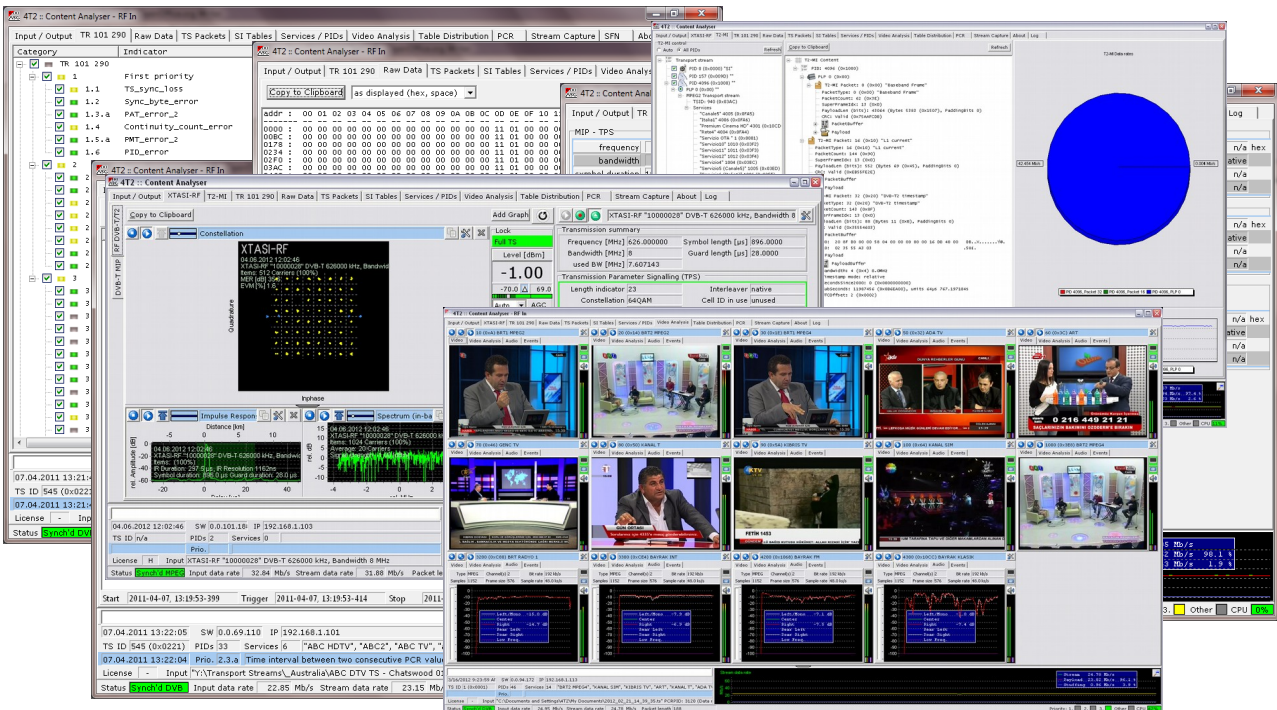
4T2 :: Content Analyser - RF In

Input / Output | TR 101 290 | Raw Data | TS Packets | SI Tables | Services / PIDs | Video Analysis | Table Distribution | PCR | Stream Capture | SFN

| Category | Indicator |
|---|---|
| TR 101 290 | |
| 1 | First priority |
| 1.1 | TS_sync_loss |
| 1.2 | Sync_byte_error |
| 1.3.a | PAT_error_2 |
| 1.4 | Continuity_count_error |
| 1.5.a | PMT_error_2 |
| 1.6 | PID_error |

4T2 :: Content Analyser - RF In

Input / Output | TR 101 290 | Raw Data | TS Packets | SI Tables | Services / PIDs | Video Analysis

Copy to Clipboard | as displayed (hex, space)

addr : 00 01 02 03 04 05 06 07 08 09 0A 0B 0C 0D 0E 0F 10 11

Input / Output | TR

MIP - TPS

frequency

bandwidth

4T2 :: Content Analyser - RF In

4T2 :: Content Analyser

Input / Output | XTASI-RF | T2-MI | TR 101 290 | Raw Data | TS Packets | SI Tables | Services / PIDs | Video Analysis | Table Distribution | PCR | Stream Capture | About | Log

Copy to Clipboard

Add Graph

Constellation

XTASI-RF
04.06.2012 12:02:46
XTASI-RF "10000028" DVB-T 626000 kHz, Bandwidth
Items: 512 Carriers (100%)
MER [dB] 35.6
EVM[%] 1.6

Quadrature

Inphase

Lock

Full TS

Level [dBm]

-1.00

-70.0 69.0

Auto AGC

XTASI-RF "10000028" DVB-T 626000 kHz, Bandwidth 8

Transmission summary

| Frequency [MHz] | 626.000000 | Symbol length [µs] | 896.0000 |
|---|---|---|---|
| Bandwidth [MHz] | 8 | Guard length [µs] | 28.0000 |
| used BW [MHz] | 7.607143 | | |

Transmission Parameter Signalling (TPS)

| Length indicator | 23 | Interleaver | native |
|---|---|---|---|
| Constellation | 64QAM | Cell ID in use | unused |

Impulse Response

Distance [km]

rel. Amplitude [dB]

04.06.2012 12:02:46
XTASI-RF "10000028" DVB-T 626000 kHz, Bandwid
Items: (100%)
IR Duration: 297.5 µs, IR Resolution 1162ns
Guard duration: 28.0 µs

Spectrum

04.06.2012 12:02:46
XTASI-RF "10000028" DVB-T 626000 kH
Items: 1024 Carriers (100%)
Average: 20 Carriers

04.06.2012 12:02:46 | SW 0.0.101.18 | IP 192.168.1.103

TS ID n/a | PIDs 2 | Services 0

Prio.

License | H | Input XTASI-RF "10000028" DVB-T 626000 kHz, Bandwidth 8 MHz

Status | Synch'd MPEG | Input data rate 32.84 Mb/s | Stream data rate 31.88 Mb/s | Packet le

Start 2011-04-07, 13:19:53-399 | Trigger 2011-04-07, 13:19:53-414 | Stop 2011-

07.04.2011 13:22:05 | SW 0.0.69.110 | IP 192.168.1.101

TS ID 545 (0x0221) | PIDs 33 | Services 6 | "ABC HDTV", "ABC2", "ABC TV",

07.04.2011 13:22:04 | Prio. 2.3.a | Time interval between two consecutive PCR value

License | - | Input "Y:\Transport Streams\_Australia\ABC DTV TS - Chatswood 0

Status | Synch'd DVB | Input data rate 22.85 Mb/s | Stream data rate 23.15 Mb/s

07.04.2011 13:21:
TS ID 545 (0x0221
07.04.2011 13:21:
License - Inp
Status Synch'd DVB

4T2 :: Content Analyser

Input / Output | XTASI-RF | T2-MI | TR 101 290 | Raw Data | TS Packets | SI Tables | Services / PIDs | Video Analysis | Table Distribution | PCR | Stream Capture | About | Log

Auto | All PIDs | Refresh

Copy to Clipboard | Refresh

T2-MI Content

Payload

T2 48 Data rates

4T2 :: Content Analyser - RF In

Video | Video Analysis | Audio | Events

10 (0x0A) BRT1 MPEG2

20 (0x14) BRT2 MPEG2

30 (0x1E) BRT1 MPEG4

50 (0x32) ADA TV

60 (0x3C) ART

70 (0x46) GENC TV

80 (0x50) KANAL T

90 (0x5A) KIBRIS TV

100 (0x64) KANAL SIM

110 (0x6E) BRT2 MPEG4

0 216 449 21 21

FETİH 1453

3100 (0xC1C) BRT RADYO 1

3300 (0xCE4) BAYRAK INT

4200 (0x1068) BAYRAK FM

4300 (0x10CC) BAYRAK KLASIK

Left/Mono
Center
Right
Rear Left
Rear Right
Low Freq.

Log

n/a hex
ative
n/a
n/a
n/a
n/a
ative
n/a
n/a hex
ative
n/a

5 Mb/s
2 Mb/s 90.1 %
3 Mb/s 1.9 %

Other | CPU 0%